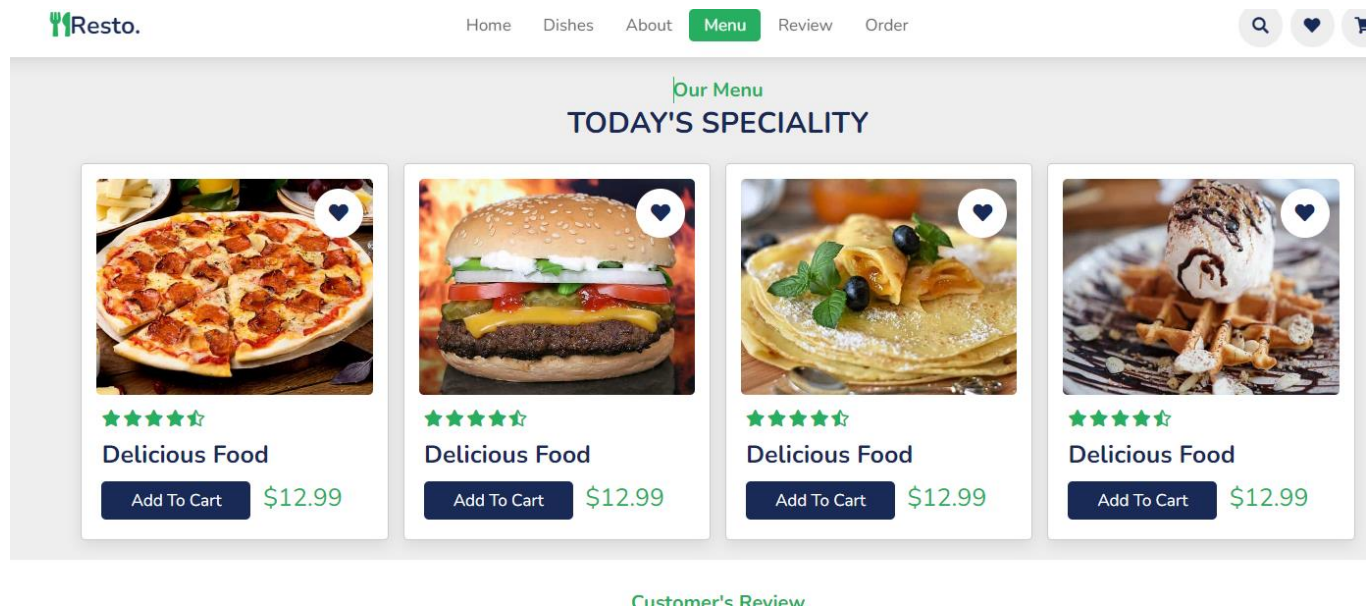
Resto.

Home Dishes About Menu Review Order

Our Menu
TODAY'S SPECIALITY

Delicious Food
Add To Cart $12.99

Delicious Food
Add To Cart $12.99

Delicious Food
Add To Cart $12.99

Delicious Food
Add To Cart $12.99

Customer's Review